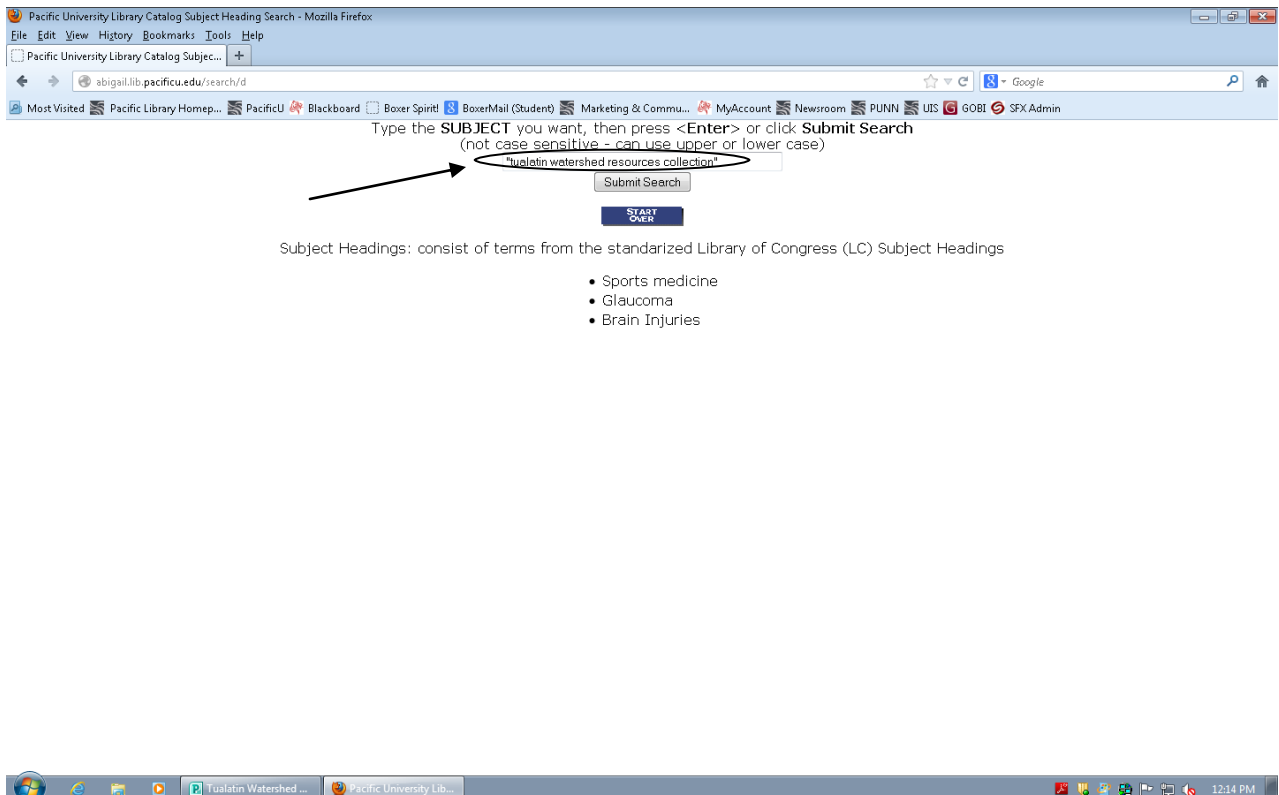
Pacific University Library Catalog Subject Heading Search - Mozilla Firefox
File Edit View History Bookmarks Tools Help
Pacific University Library Catalog Subjec... +
abigail.lib.pacificu.edu/search/d
Google
Most Visited Pacific Library Homep... PacificU Blackboard Boxer Spirit! BoxerMail (Student) Marketing & Commu... MyAccount Newsroom PUNN UIS GOBI SFX Admin

Type the **SUBJECT** you want, then press <**Enter**> or click **Submit Search**
(not case sensitive - can use upper or lower case)

"tualatin watershed resources collection"

Submit Search

START OVER

Subject Headings: consist of terms from the standarized Library of Congress (LC) Subject Headings

• Sports medicine
• Glaucoma
• Brain Injuries

Tualatin Watershed ... Pacific University Lib... 12:14 PM